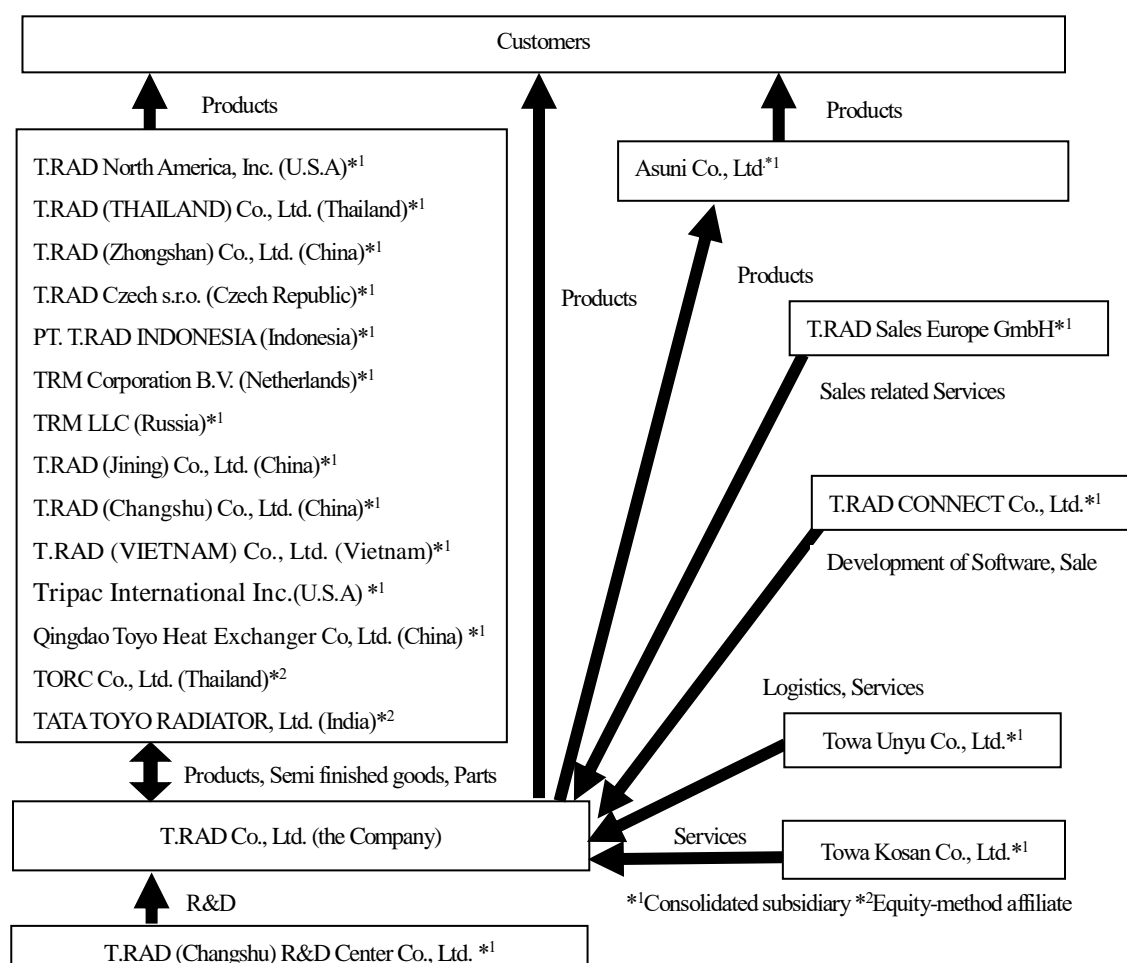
Customers

Products

T.RAD North America, Inc. (U.S.A)$^{*1}$
T.RAD (THAILAND) Co., Ltd. (Thailand)$^{*1}$
T.RAD (Zhongshan) Co., Ltd. (China)$^{*1}$
T.RAD Czech s.r.o. (Czech Republic)$^{*1}$
PT. T.RAD INDONESIA (Indonesia)$^{*1}$
TRM Corporation B.V. (Netherlands)$^{*1}$
TRM LLC (Russia)$^{*1}$
T.RAD (Jining) Co., Ltd. (China)$^{*1}$
T.RAD (Changshu) Co., Ltd. (China)$^{*1}$
T.RAD (VIETNAM) Co., Ltd. (Vietnam)$^{*1}$
Tripac International Inc.(U.S.A) $^{*1}$
Qingdao Toyo Heat Exchanger Co, Ltd. (China) $^{*1}$
TORC Co., Ltd. (Thailand)$^{*2}$
TATA TOYO RADIATOR, Ltd. (India)$^{*2}$

Products

Products

Asuni Co., Ltd$^{*1}$

Products

T.RAD Sales Europe GmbH$^{*1}$

Sales related Services

T.RAD CONNECT Co., Ltd.$^{*1}$

Development of Software, Sale

Logistics, Services

Towa Unyu Co., Ltd.$^{*1}$

Products, Semi finished goods, Parts

T.RAD Co., Ltd. (the Company)

Services

Towa Kosan Co., Ltd.$^{*1}$

$^{*1}$Consolidated subsidiary $^{*2}$Equity-method affiliate

R&D

T.RAD (Changshu) R&D Center Co., Ltd. $^{*1}$